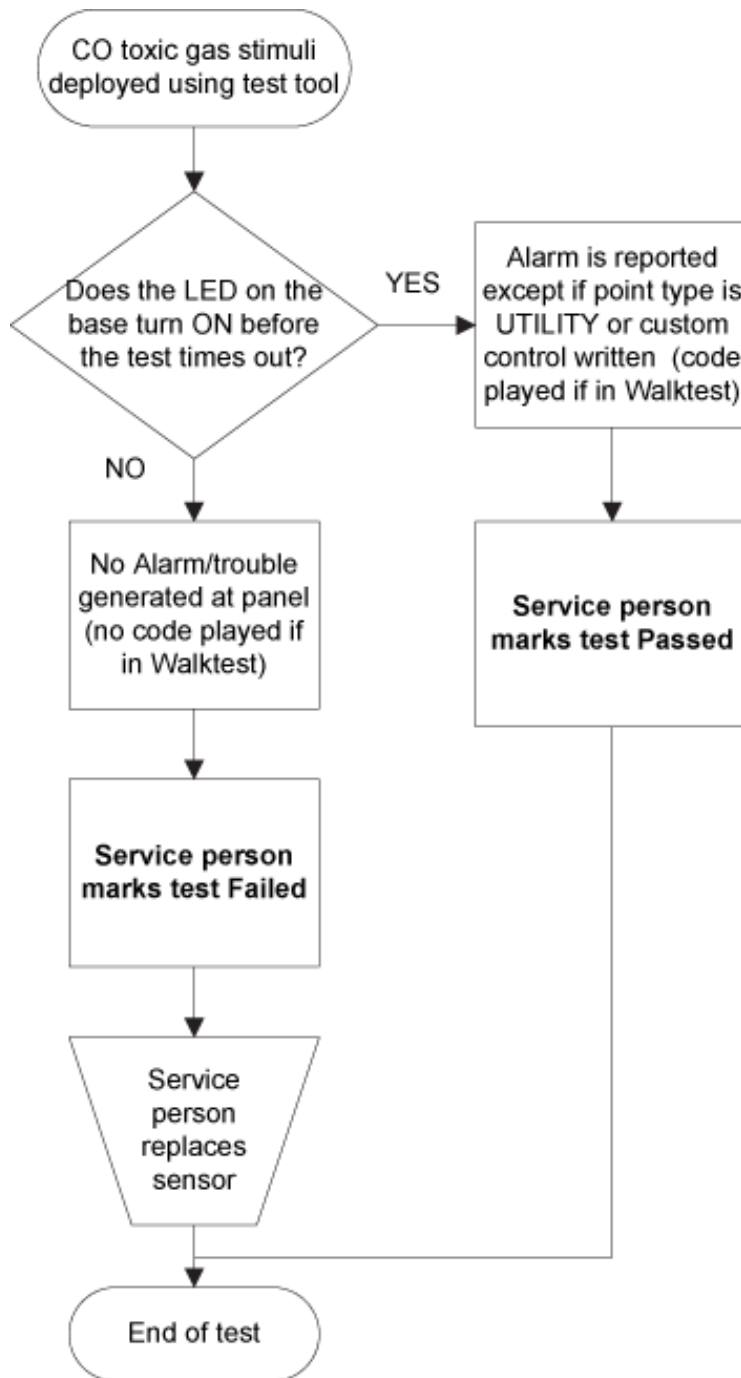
CO toxic gas stimuli deployed using test tool

Does the LED on the base turn ON before the test times out?

YES

Alarm is reported except if point type is UTILITY or custom control written (code played if in Walktest)

NO

No Alarm/trouble generated at panel (no code played if in Walktest)

Service person marks test Passed

Service person marks test Failed

Service person replaces sensor

End of test